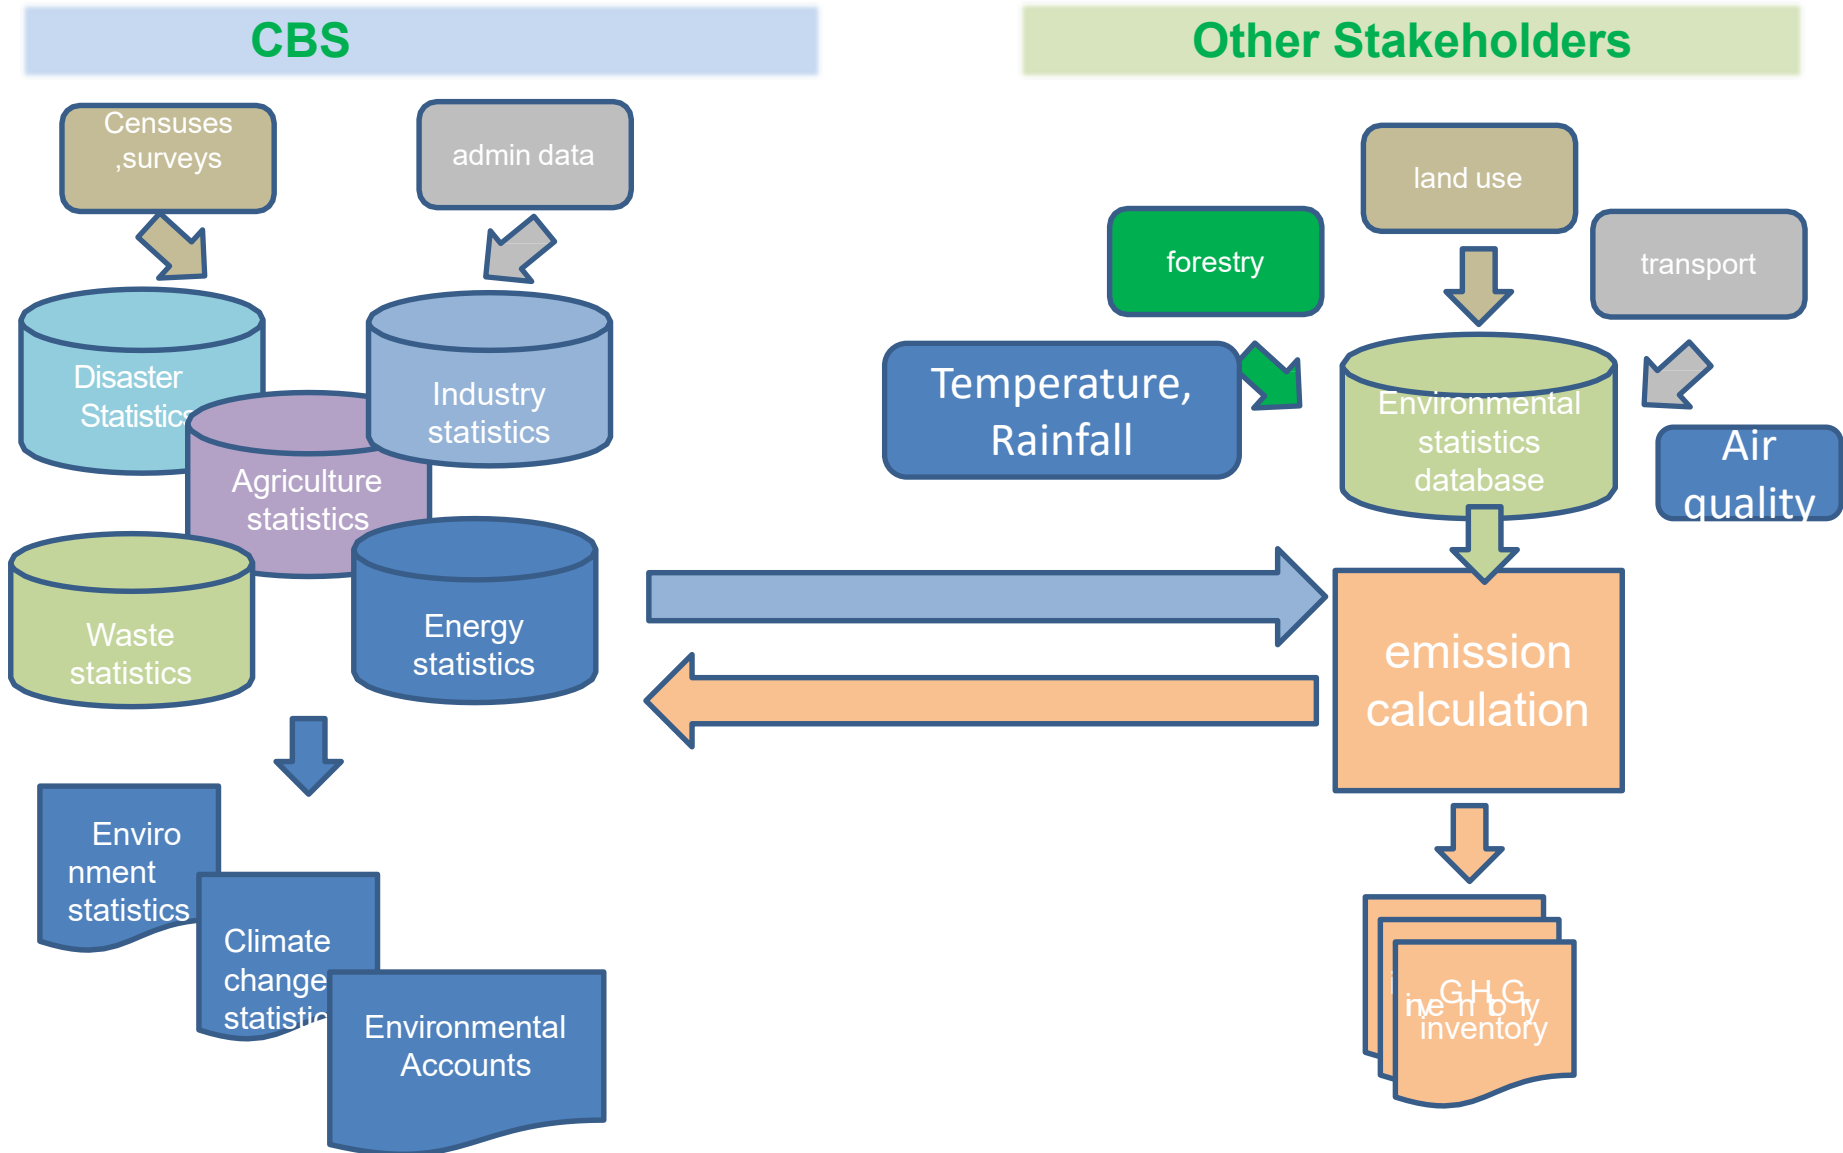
CBS

Other Stakeholders

Censuses ,surveys

admin data

Disaster Statistics

Industry statistics

Agriculture statistics

Waste statistics

Energy statistics

Enviro nment statistics

Climate change statistic

Environmental Accounts

land use

forestry

transport

Temperature, Rainfall

Environmental statistics database

Air quality

emission calculation

GHG inventory